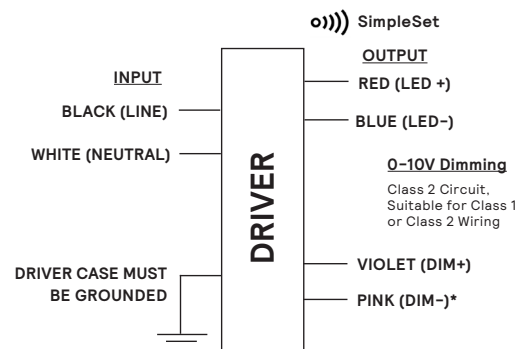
SimpleSet

INPUT

BLACK (LINE)

WHITE (NEUTRAL)

DRIVER CASE MUST BE GROUNDED

DRIVER

OUTPUT

RED (LED +)

BLUE (LED–)

0–10V Dimming

Class 2 Circuit, Suitable for Class 1 or Class 2 Wiring

VIOLET (DIM+)

PINK (DIM–)*